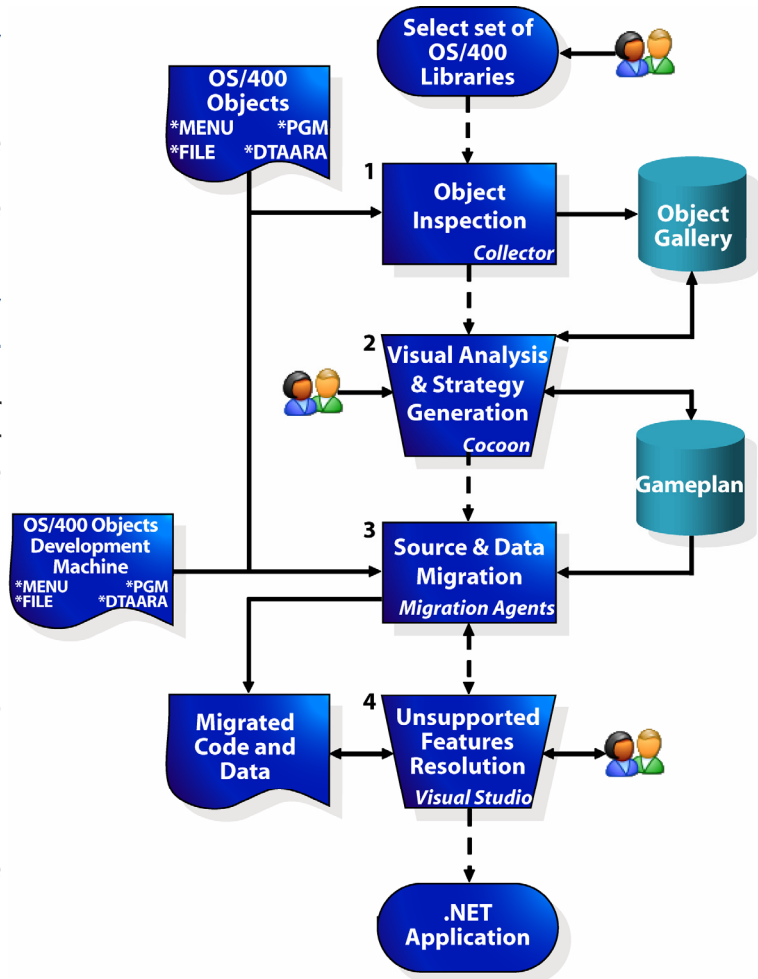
Select set of OS/400 Libraries

OS/400 Objects
*MENU *PGM
*FILE *DTAARA

1
Object Inspection
Collector

Object Gallery

2
Visual Analysis & Strategy Generation
Cocoon

Gameplan

OS/400 Objects Development Machine
*MENU *PGM
*FILE *DTAARA

3
Source & Data Migration
Migration Agents

Migrated Code and Data

4
Unsupported Features Resolution
Visual Studio

.NET Application